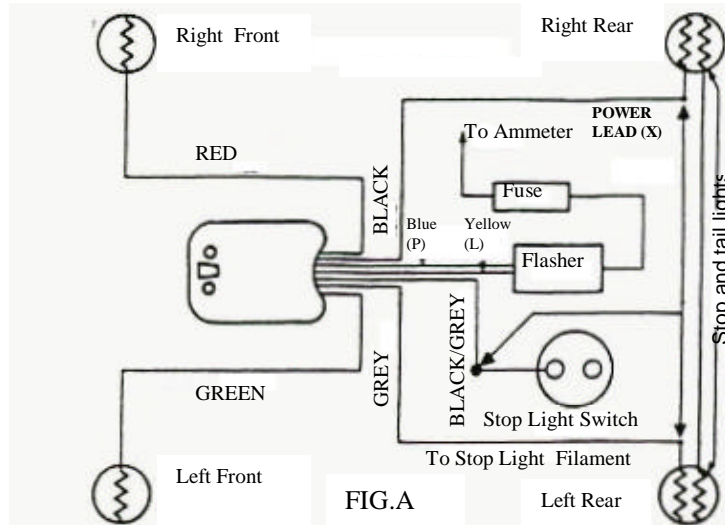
Right Front

Right Rear

POWER LEAD (X)

To Ammeter

RED

BLACK

Fuse

Blue (P)

Yellow (L)

Flasher

Stop and tail lights

BLACK/GREY

GREY

GREEN

Stop Light Switch

To Stop Light Filament

Left Front

FIG.A

Left Rear